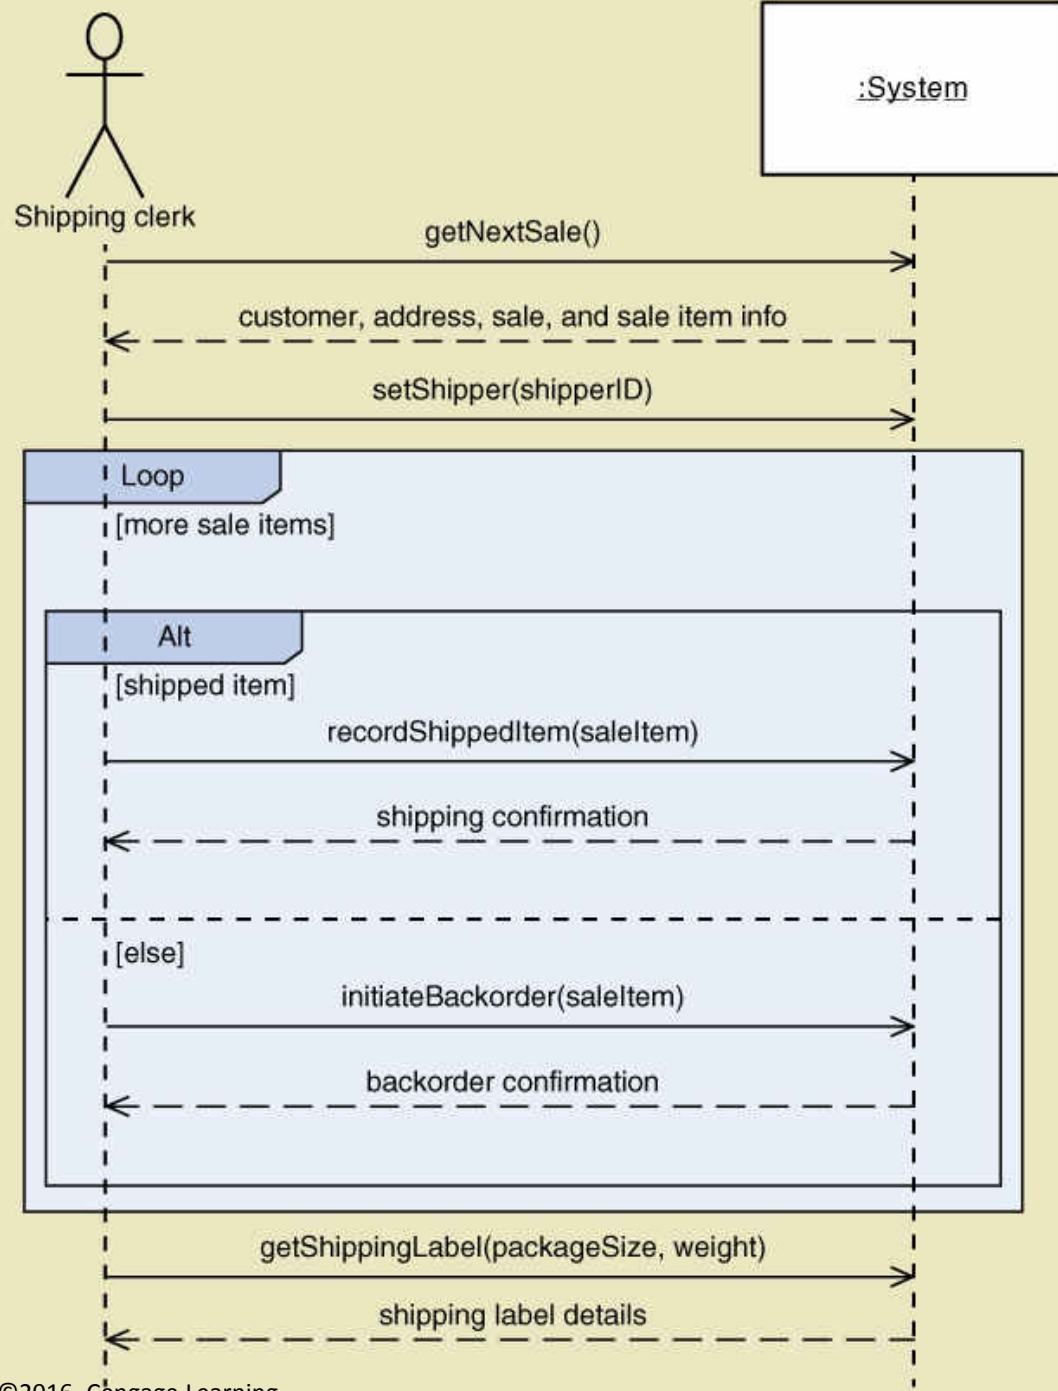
:System

Shipping clerk

getNextSale()

customer, address, sale, and sale item info

setShipper(shipperID)

Loop

[more sale items]

Alt

[shipped item]

recordShippedItem(saleItem)

shipping confirmation

[else]

initiateBackorder(saleItem)

backorder confirmation

getShippingLabel(packageSize, weight)

shipping label details

©2016 Cengage Learning